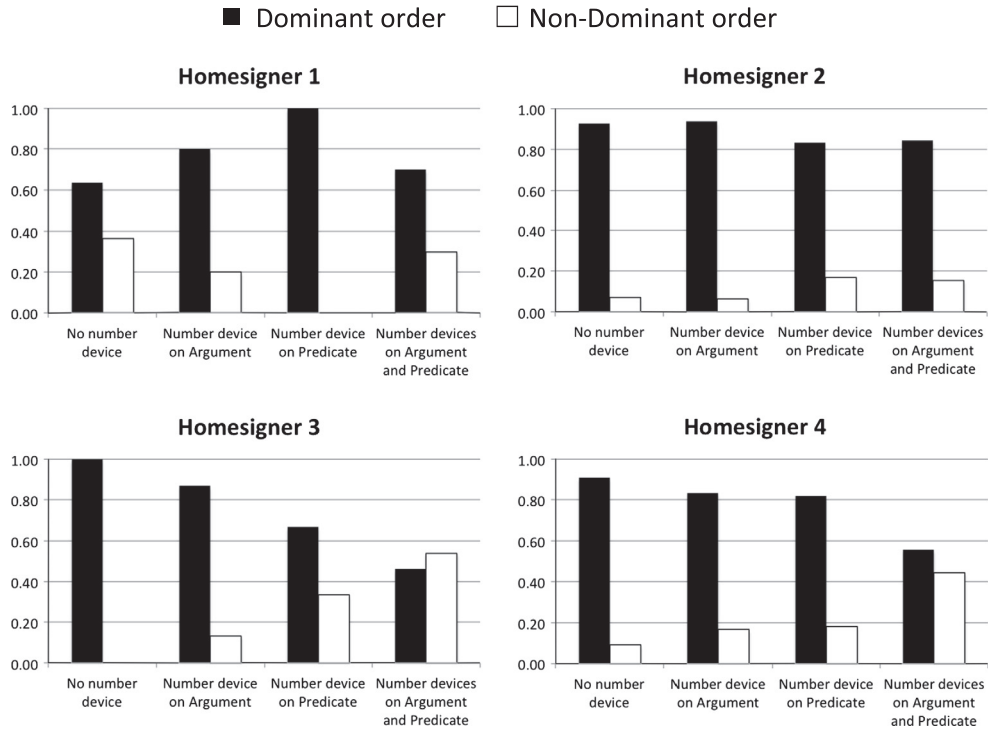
■ Dominant order □ Non-Dominant order

Homesigner 1

1.00
0.80
0.60
0.40
0.20
0.00

No number device
Number device on Argument
Number device on Predicate
Number devices on Argument and Predicate

Homesigner 2

1.00
0.80
0.60
0.40
0.20
0.00

No number device
Number device on Argument
Number device on Predicate
Number devices on Argument and Predicate

Homesigner 3

1.00
0.80
0.60
0.40
0.20
0.00

No number device
Number device on Argument
Number device on Predicate
Number devices on Argument and Predicate

Homesigner 4

1.00
0.80
0.60
0.40
0.20
0.00

No number device
Number device on Argument
Number device on Predicate
Number devices on Argument and Predicate